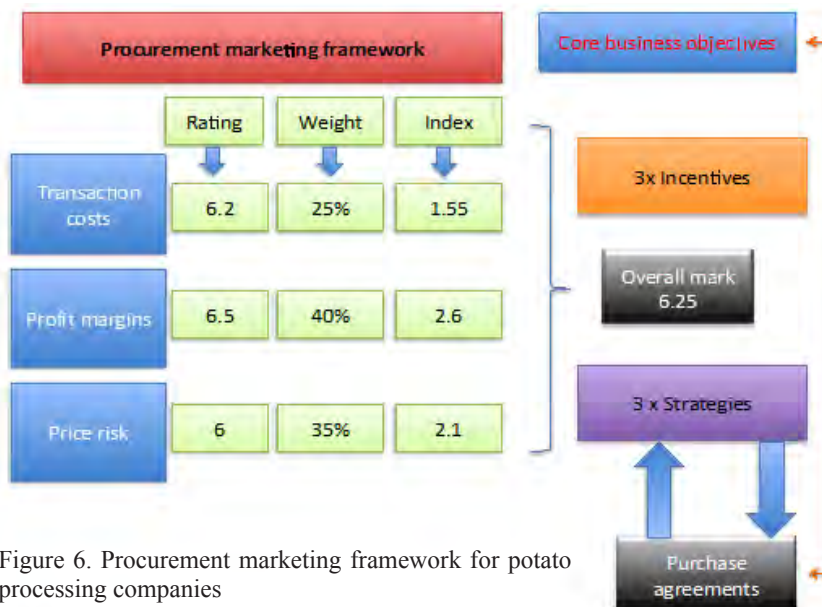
Procurement marketing framework

Core business objectives

Rating

Weight

Index

Transaction costs

6.2

25%

1.55

Profit margins

6.5

40%

2.6

Price risk

6

35%

2.1

3x Incentives

Overall mark 6.25

3 x Strategies

Purchase agreements

Figure 6. Procurement marketing framework for potato processing companies